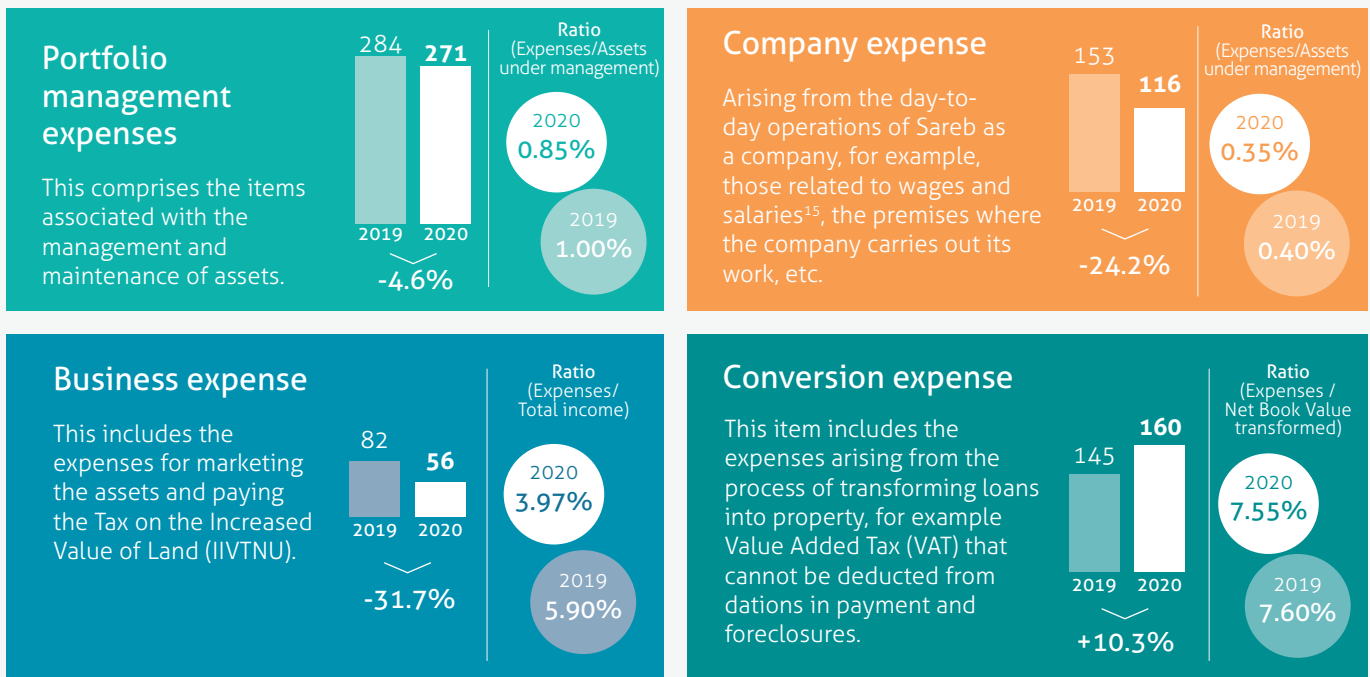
Portfolio management expenses

This comprises the items associated with the management and maintenance of assets.

284
271
2019
2020
-4.6%

Ratio
(Expenses/Assets under management)

2020
0.85%

2019
1.00%

Company expense

Arising from the day-to-day operations of Sareb as a company, for example, those related to wages and salaries$^{15}$, the premises where the company carries out its work, etc.

153
116
2019
2020
-24.2%

Ratio
(Expenses/Assets under management)

2020
0.35%

2019
0.40%

Business expense

This includes the expenses for marketing the assets and paying the Tax on the Increased Value of Land (IIVTNU).

82
56
2019
2020
-31.7%

Ratio
(Expenses/ Total income)

2020
3.97%

2019
5.90%

Conversion expense

This item includes the expenses arising from the process of transforming loans into property, for example Value Added Tax (VAT) that cannot be deducted from dations in payment and foreclosures.

145
160
2019
2020
+10.3%

Ratio
(Expenses / Net Book Value transformed)

2020
7.55%

2019
7.60%